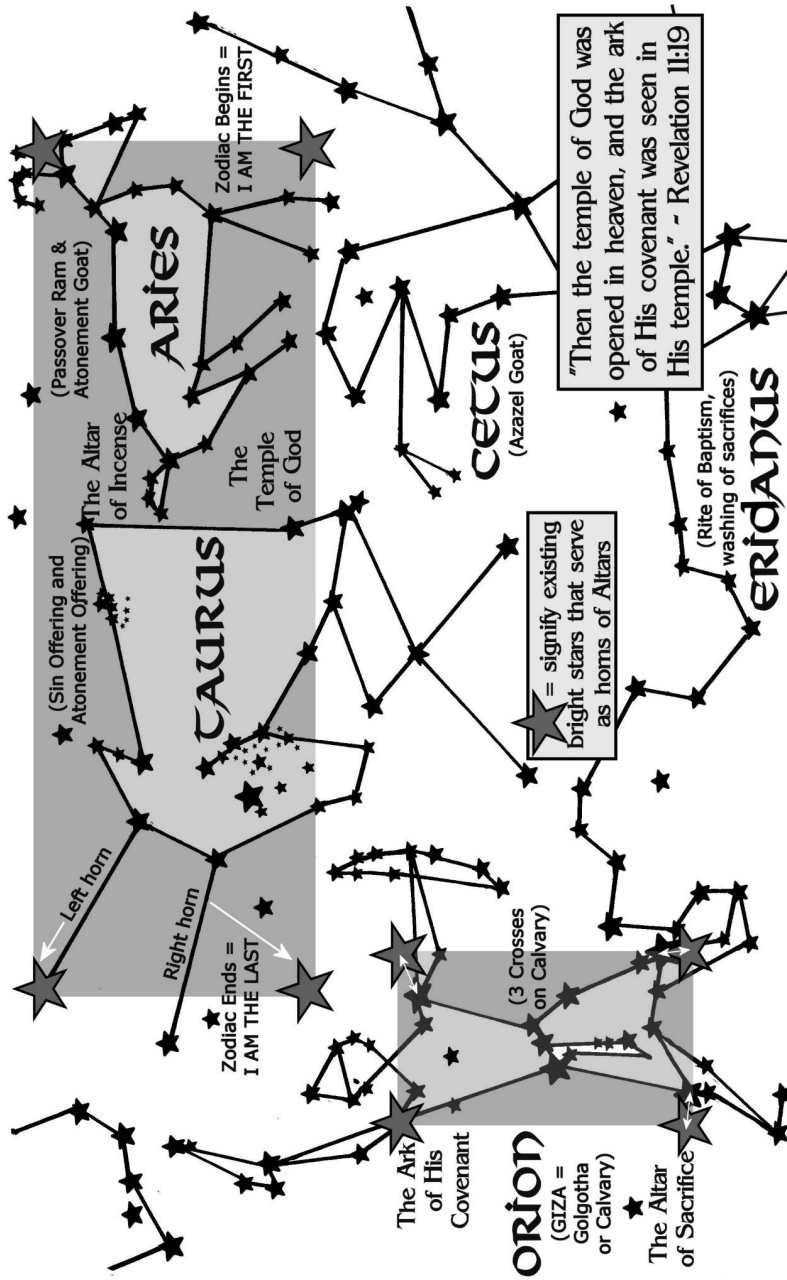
"Then the temple of God was opened in heaven, and the ark of His covenant was seen in His temple." - Revelation 11:19

Zodiac Begins = I AM THE FIRST

(Passover Ram & Atonement Goat)

Aries

The Altar of Incense

The Temple of God

Cetus

(Azazel Goat)

(Rite of Baptism, washing of sacrifices)

Eridanus

(Sin Offering and Atonement Offering)

Taurus

= signify existing bright stars that serve as horns of Altars

Left horn

Right horn

Zodiac Ends = I AM THE LAST

(3 Crosses on Calvary)

The Ark of His Covenant

Orion

(GIZA = Golgotha or Calvary)

The Altar of Sacrifice